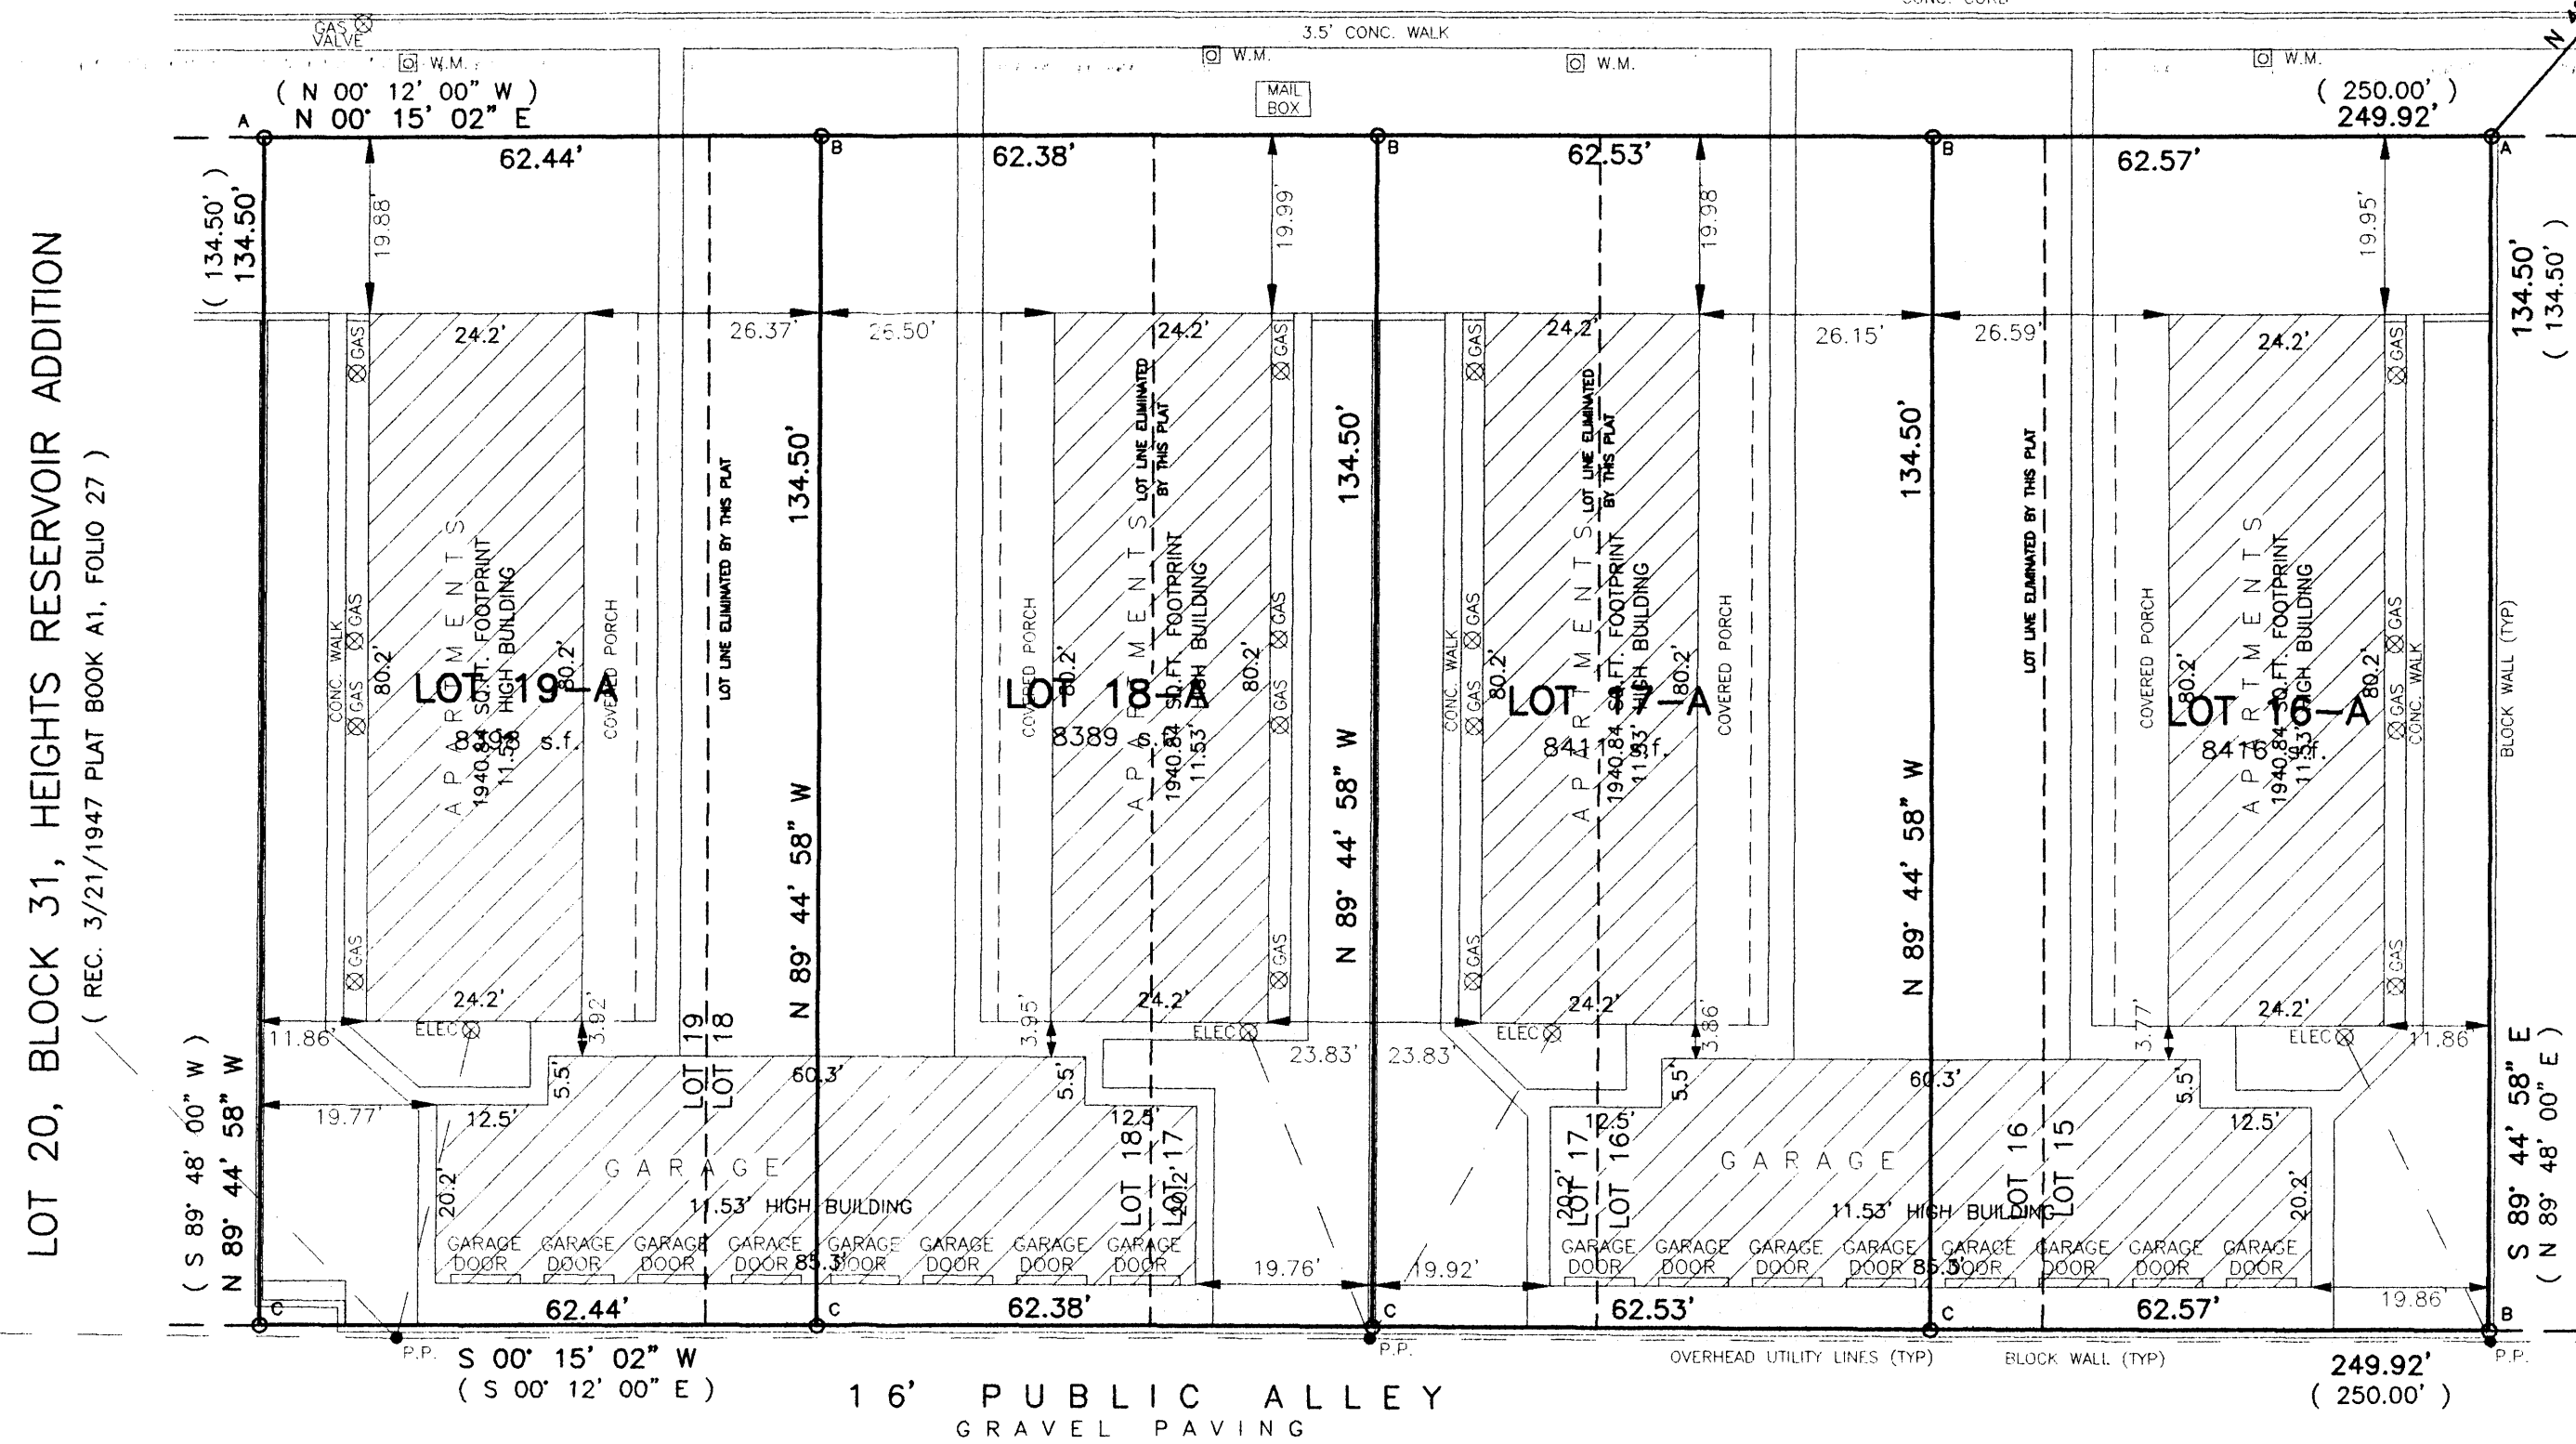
CONC. CURB
GAS VALVE
3.5' CONC. WALK
W.M.
W.M.
W.M.
W.M.
MAIL BOX
N
( N 00° 12' 00" W )
N 00° 15' 02" E
( 250.00' )
249.92'
A
B
B
B
A
62.44'
62.38'
62.53'
62.57'
( 134.50' )
134.50'
19.88'
19.99'
19.98'
19.95'
134.50'
( 134.50' )
LOT 20, BLOCK 31, HEIGHTS RESERVOIR ADDITION
( REC. 3/21/1947 PLAT BOOK A1, FOLIO 27 )
24.2'
26.37'
26.50'
24.2'
24.2'
26.15'
26.59'
24.2'
GAS
GAS
GAS
GAS
LOT LINE ELIMINATED BY THIS PLAT
134.50'
LOT LINE ELIMINATED BY THIS PLAT
134.50'
LOT LINE ELIMINATED BY THIS PLAT
134.50'
LOT LINE ELIMINATED BY THIS PLAT
CONC. WALK
GAS
GAS
80.2'
LOT 19-A
8398 s.f.
APARTMENTS
1940.84 SQ.FT. FOOTPRINT
11.53' HIGH BUILDING
80.2'
COVERED PORCH
N 89° 44' 58" W
COVERED PORCH
80.2'
LOT 18-A
8389 s.f.
APARTMENTS
1940.84 SQ.FT. FOOTPRINT
11.53' HIGH BUILDING
80.2'
GAS
GAS
N 89° 44' 58" W
CONC. WALK
GAS
GAS
80.2'
LOT 17-A
8411 s.f.
APARTMENTS
1940.84 SQ.FT. FOOTPRINT
11.53' HIGH BUILDING
80.2'
COVERED PORCH
N 89° 44' 58" W
COVERED PORCH
80.2'
LOT 16-A
8416 s.f.
APARTMENTS
1940.84 SQ.FT. FOOTPRINT
11.53' HIGH BUILDING
80.2'
GAS
GAS
CONC. WALK
BLOCK WALL (TYP)
GAS
GAS
GAS
GAS
24.2'
24.2'
24.2'
24.2'
3.92'
3.95'
3.86'
3.77'
11.86'
ELEC
ELEC
ELEC
ELEC
11.86'
23.83'
23.83'
5.5'
60.3'
5.5'
5.5'
60.3'
5.5'
LOT 19
LOT 18
19.77'
12.5'
12.5'
12.5'
12.5'
LOT 18
LOT 17
LOT 17
LOT 16
LOT 16
LOT 15
( S 89° 48' 00" W )
N 89° 44' 58" W
S 89° 44' 58" E
( N 89° 48' 00" E )
GARAGE
GARAGE
20.2'
20.2'
20.2'
20.2'
11.53' HIGH BUILDING
11.53' HIGH BUILDING
GARAGE DOOR
GARAGE DOOR
GARAGE DOOR
GARAGE DOOR
GARAGE DOOR
GARAGE DOOR
GARAGE DOOR
GARAGE DOOR
85.3'
19.76'
19.92'
GARAGE DOOR
GARAGE DOOR
GARAGE DOOR
GARAGE DOOR
GARAGE DOOR
GARAGE DOOR
GARAGE DOOR
GARAGE DOOR
85.3'
19.86'
C
62.44'
C
62.38'
C
62.53'
C
62.57'
B
P.P.
S 00° 15' 02" W
( S 00° 12' 00" E )
P.P.
OVERHEAD UTILITY LINES (TYP)
BLOCK WALL (TYP)
249.92'
( 250.00' )
P.P.
16' PUBLIC ALLEY
GRAVEL PAVING